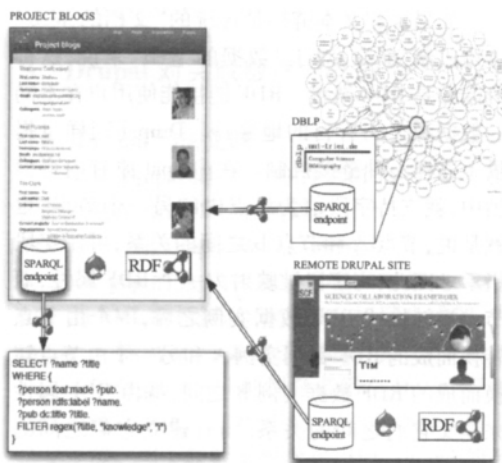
PROJECT BLOGS

Project blogs

DBLP

SPARQL endpoint

SPARQL endpoint

RDF

REMOTE DRUPAL SITE

SCIENCE COLLABORATION FRAMEWORK

Tim

SELECT ?name ?title
WHERE {
?person foaf:made ?pub.
?person rdfs:label ?name.
?pub dc:title ?title.
FILTER regex(?title, "knowledge", "i")
}

SPARQL endpoint

RDF